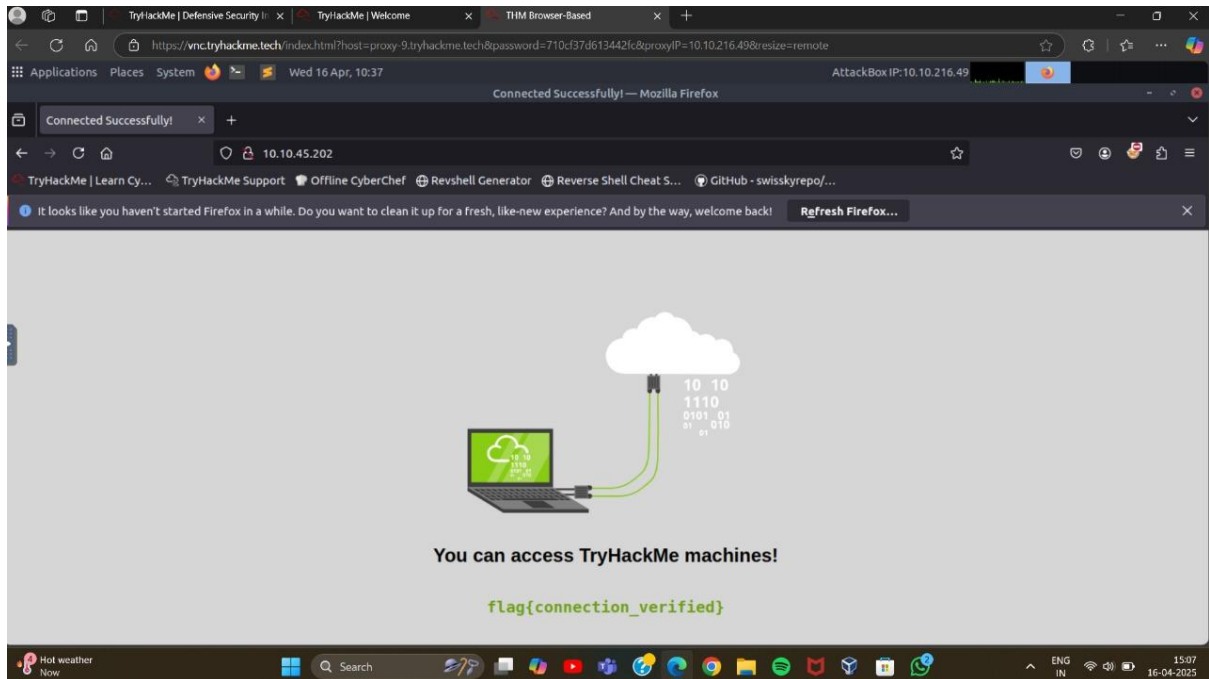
TryHackMe | Defensive Security In
TryHackMe | Welcome
THM Browser-Based
https://vnc.tryhackme.tech/index.html?host=proxy-9.tryhackme.tech&password=710cf37d613442fc&proxyIP=10.10.216.49&resize=remote
Applications Places System
Wed 16 Apr, 10:37
AttackBox IP:10.10.216.49
Connected Successfully! — Mozilla Firefox
Connected Successfully!
10.10.45.202
TryHackMe | Learn Cy... TryHackMe Support Offline CyberChef Revshell Generator Reverse Shell Cheat S... GitHub - swisskyrepo/...
It looks like you haven't started Firefox in a while. Do you want to clean it up for a fresh, like-new experience? And by the way, welcome back!
Refresh Firefox...
10 10
1110
0101 01
01 010
01
You can access TryHackMe machines!
flag{connection_verified}
Hot weather
Now
Search
ENG
IN
15:07
16-04-2025